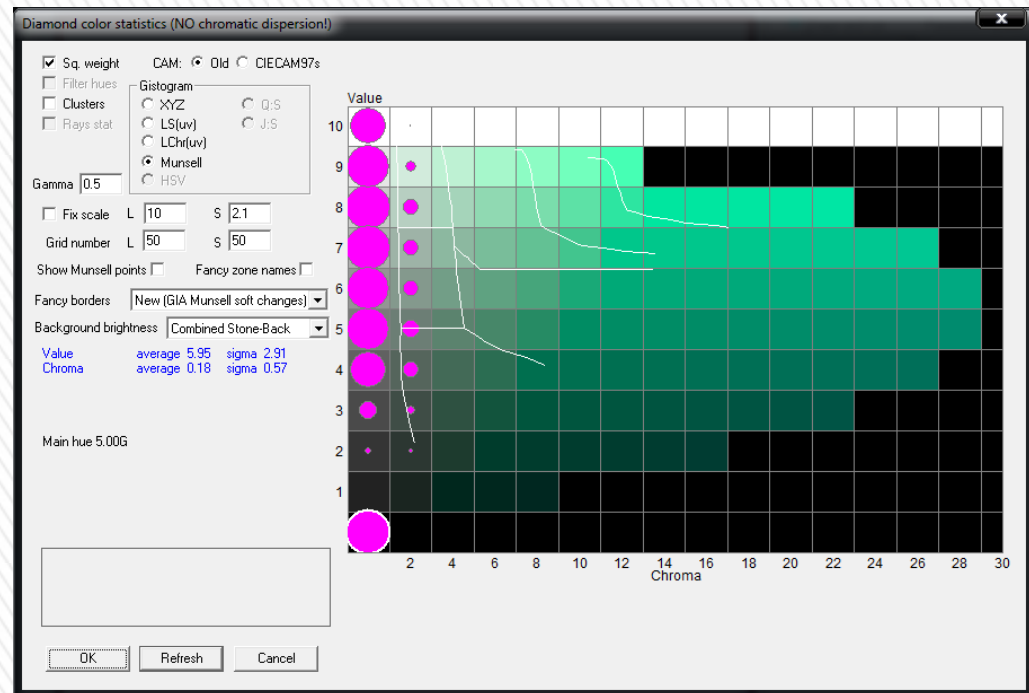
Diamond color statistics (NO chromatic dispersion!)

Sq. weight
CAM: Old CIECAM97s
Filter hues
Clusters
Rays stat
Gistogram
XYZ
LS(uv)
LChr(uv)
Munsell
HSV
Q:S
J:S
Gamma 0.5
Fix scale L 10 S 2.1
Grid number L 50 S 50
Show Munsell points
Fancy zone names
Fancy borders New (GIA Munsell soft changes)
Background brightness Combined Stone-Back
Value average 5.95 sigma 2.91
Chroma average 0.18 sigma 0.57

Main hue 5.00G

OK Refresh Cancel

Value
10
9
8
7
6
5
4
3
2
1
2 4 6 8 10 12 14 16 18 20 22 24 26 28 30
Chroma